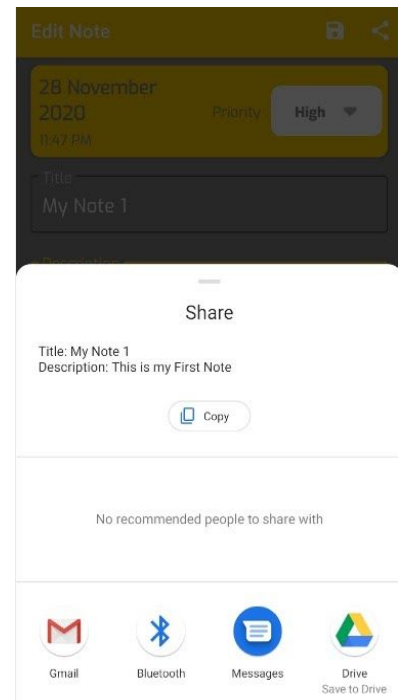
Edit Note

28 November 2020
11:47 PM
Priority
High

Title
My Note 1

Description

Share

Title: My Note 1
Description: This is my First Note

Copy

No recommended people to share with

Gmail
Bluetooth
Messages
Drive
Save to Drive